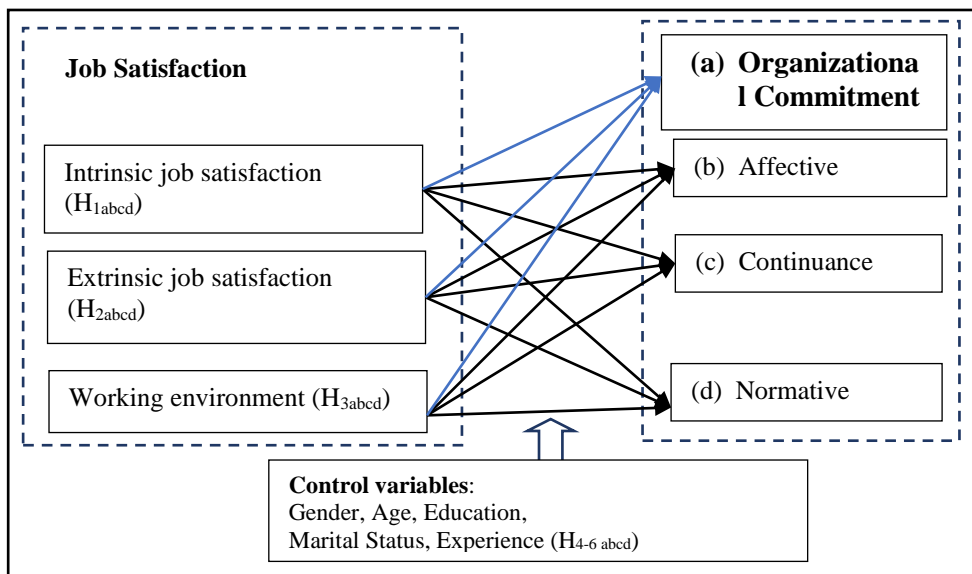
Job Satisfaction

Intrinsic job satisfaction ($H_{1abcd}$)

Extrinsic job satisfaction ($H_{2abcd}$)

Working environment ($H_{3abcd}$)

(a) Organizational Commitment

(b) Affective

(c) Continuance

(d) Normative

Control variables:
Gender, Age, Education, Marital Status, Experience ($H_{4\text{-}6\ abcd}$)